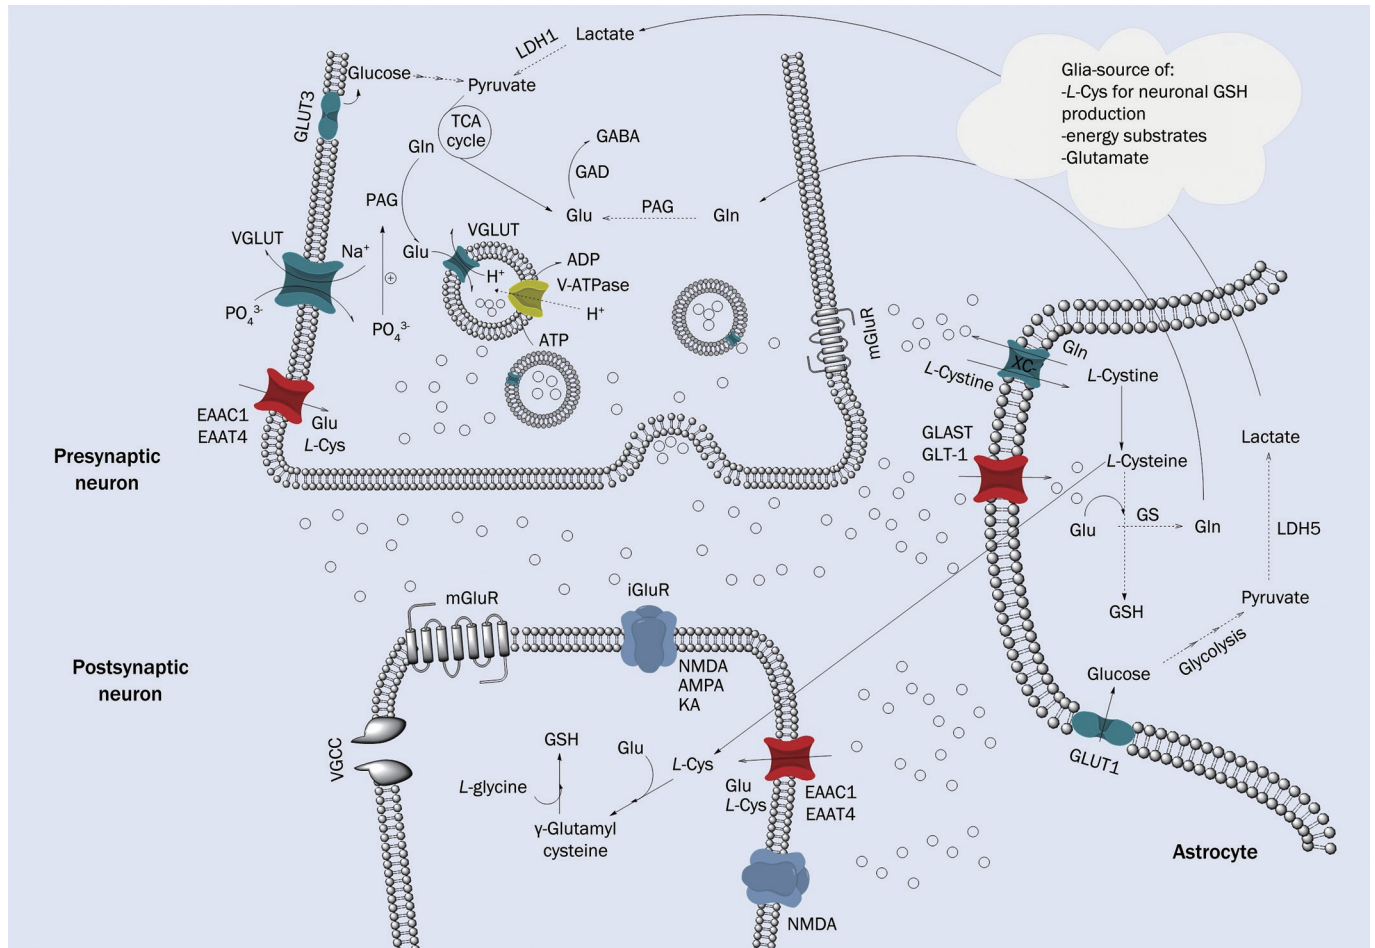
LDH1
Lactate
Glucose
Pyruvate
GLUT3
TCA cycle
Gln
GABA
GAD
PAG
Glu
PAG
Gln
Glia-source of:
-L-Cys for neuronal GSH production
-energy substrates
-Glutamate
VGLUT
$Na^+$
Glu
VGLUT
$H^+$
ADP
V-ATPase
$H^+$
$PO_4^{3-}$
$PO_4^{3-}$
ATP
mGluR
XC-
Gln
L-Cystine
L-Cystine
EAAC1
EAAT4
Glu
L-Cys
Presynaptic neuron
GLAST
GLT-1
L-Cysteine
Lactate
Glu
GS
Gln
LDH5
GSH
Pyruvate
Glycolysis
Glucose
GLUT1
mGluR
iGluR
NMDA
AMPA
KA
Postsynaptic neuron
VGCC
GSH
Glu
L-Cys
L-glycine
γ-Glutamyl cysteine
Glu
L-Cys
EAAC1
EAAT4
NMDA
Astrocyte